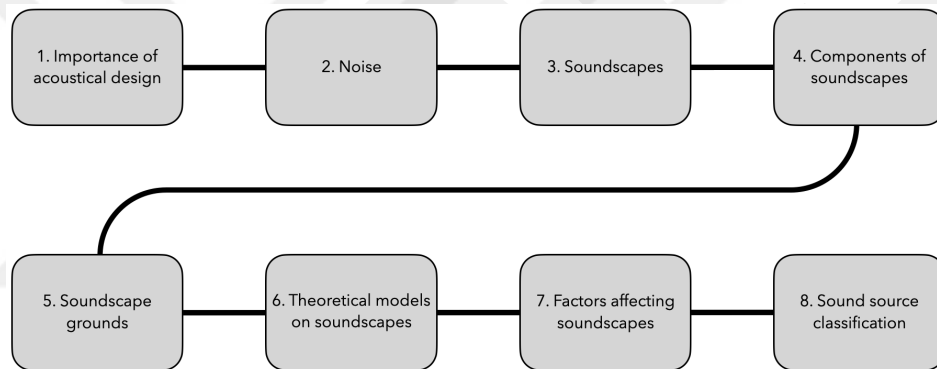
1. Importance of acoustical design

2. Noise

3. Soundscapes

4. Components of soundscapes

5. Soundscape grounds

6. Theoretical models on soundscapes

7. Factors affecting soundscapes

8. Sound source classification